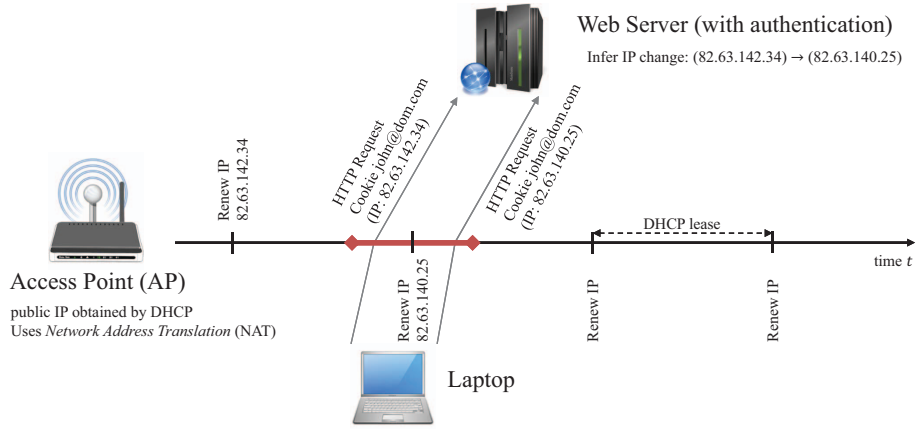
Web Server (with authentication)

Infer IP change: (82.63.142.34) → (82.63.140.25)

Renew IP
82.63.142.34

HTTP Request
Cookie john@dom.com
(IP: 82.63.142.34)

HTTP Request
Cookie john@dom.com
(IP: 82.63.140.25)

DHCP lease

time $t$

Renew IP
82.63.140.25

Renew IP

Renew IP

Access Point (AP)

public IP obtained by DHCP
Uses *Network Address Translation* (NAT)

Laptop